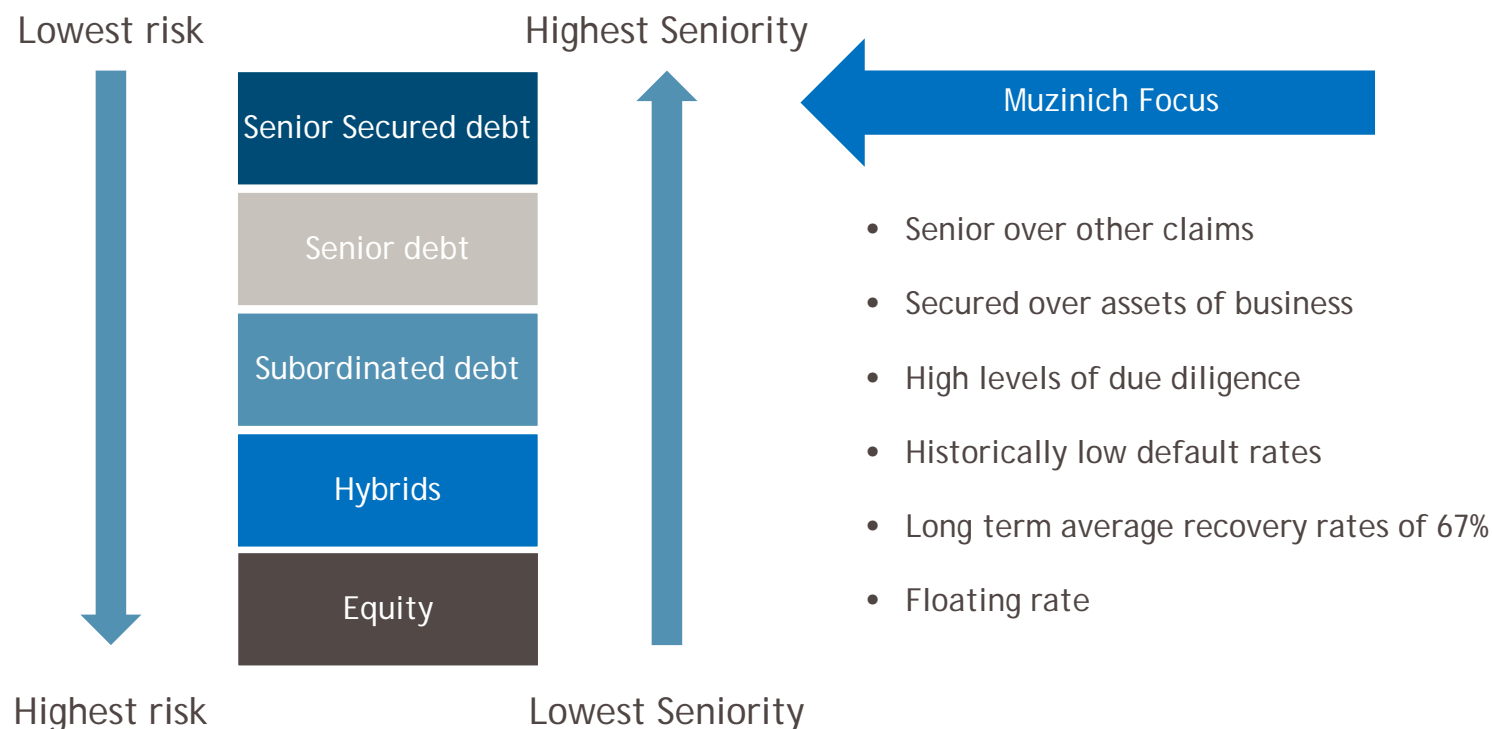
Lowest risk

Highest Seniority

Muzinich Focus

Senior Secured debt

Senior debt

Subordinated debt

Hybrids

Equity

• Senior over other claims
• Secured over assets of business
• High levels of due diligence
• Historically low default rates
• Long term average recovery rates of 67%
• Floating rate

Highest risk

Lowest Seniority